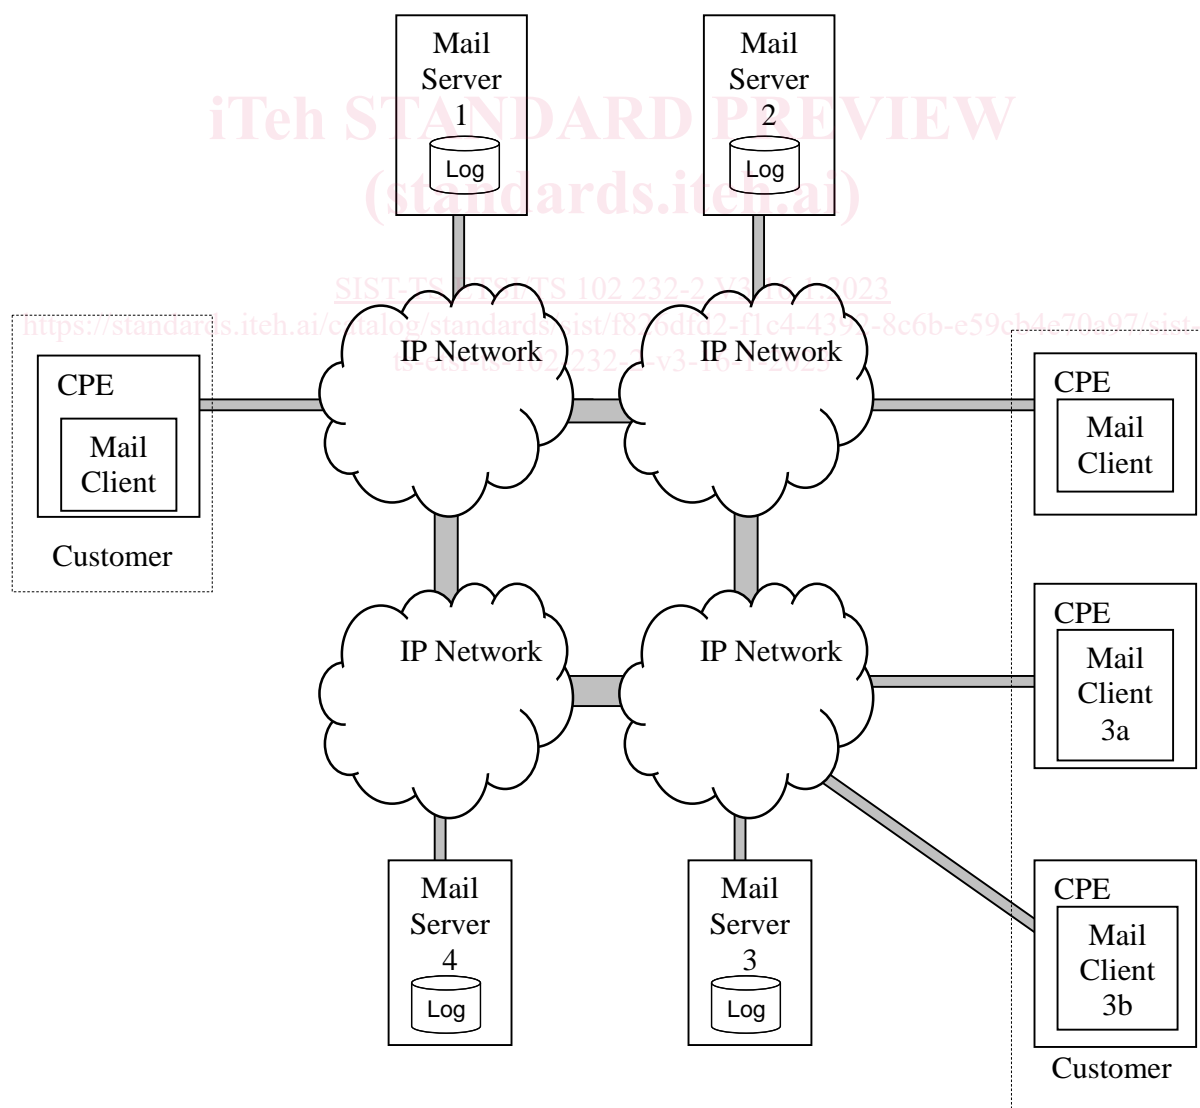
Mail Server 1
Log

Mail Server 2
Log

iTeh STANDARD PREVIEW
(standards.iteh.ai)

SIST-TS ETSI TS 102 232-2 V3.16.1:2023
https://standards.iteh.ai/catalog/standards/sist/f826dfd2-f1c4-4392-8c6b-e59cb4e70a97/sist-ts-etsi-ts-102-232-2-v3-16-1-2023

CPE
Mail Client
Customer

IP Network

IP Network

CPE
Mail Client

IP Network

IP Network

CPE
Mail Client 3a

CPE
Mail Client 3b

Mail Server 4
Log

Mail Server 3
Log

Customer